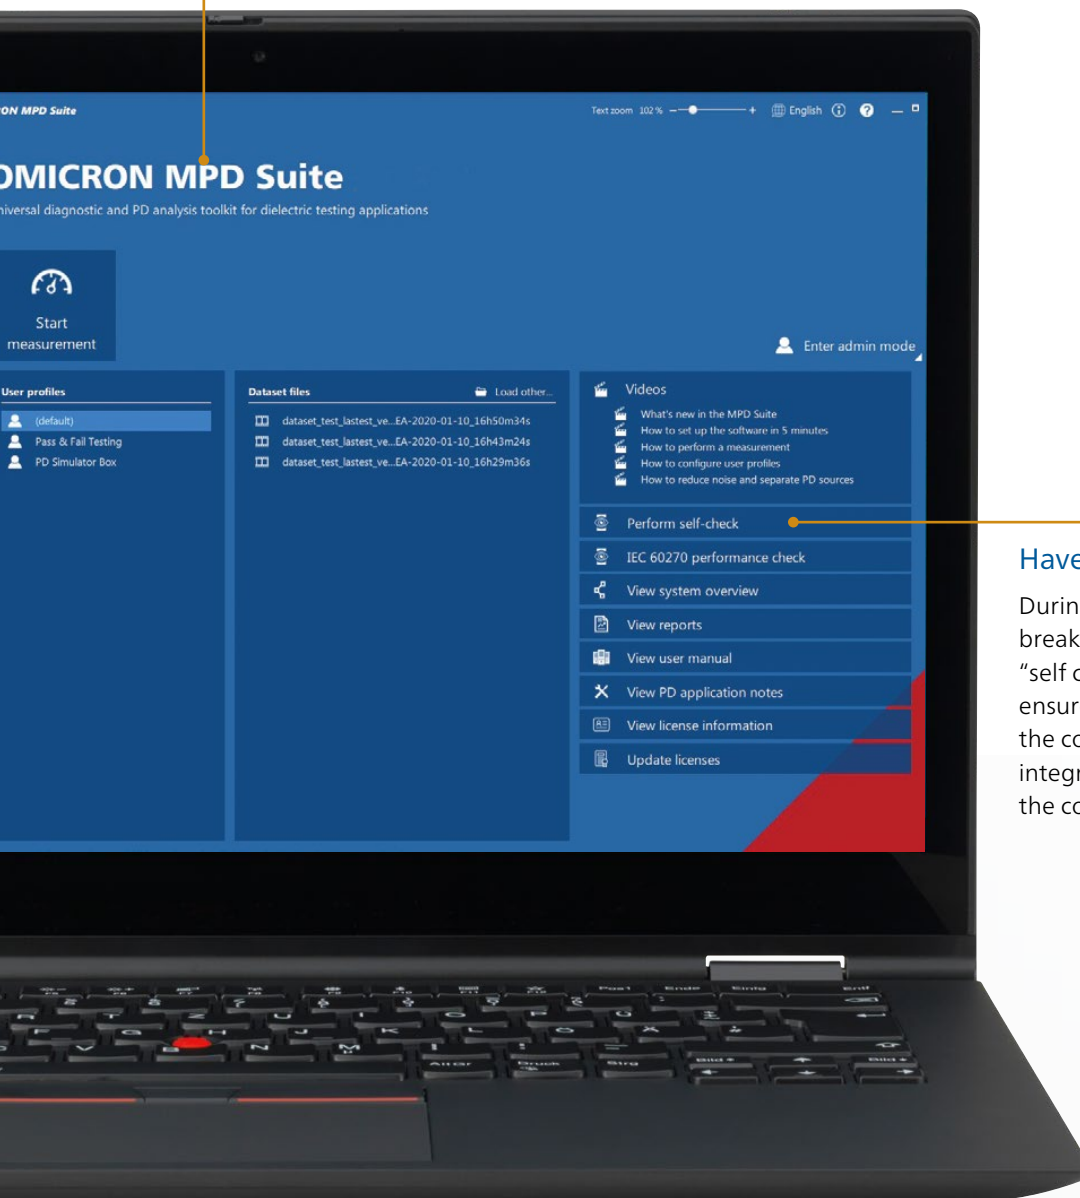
ON MPD Suite

Text zoom 102 % — +

English

OMICRON MPD Suite

niversal diagnostic and PD analysis toolkit for dielectric testing applications

Start measurement

Enter admin mode

User profiles

(default)

Pass & Fail Testing

PD Simulator Box

Dataset files

Load other...

dataset_test_lastest_ve...EA-2020-01-10_16h50m34s

dataset_test_lastest_ve...EA-2020-01-10_16h43m24s

dataset_test_lastest_ve...EA-2020-01-10_16h29m36s

Videos

What's new in the MPD Suite

How to set up the software in 5 minutes

How to perform a measurement

How to configure user profiles

How to reduce noise and separate PD sources

Perform self-check

IEC 60270 performance check

View system overview

View reports

View user manual

View PD application notes

View license information

Update licenses

Have

Durin
break
"self c
ensur
the co
integr
the co